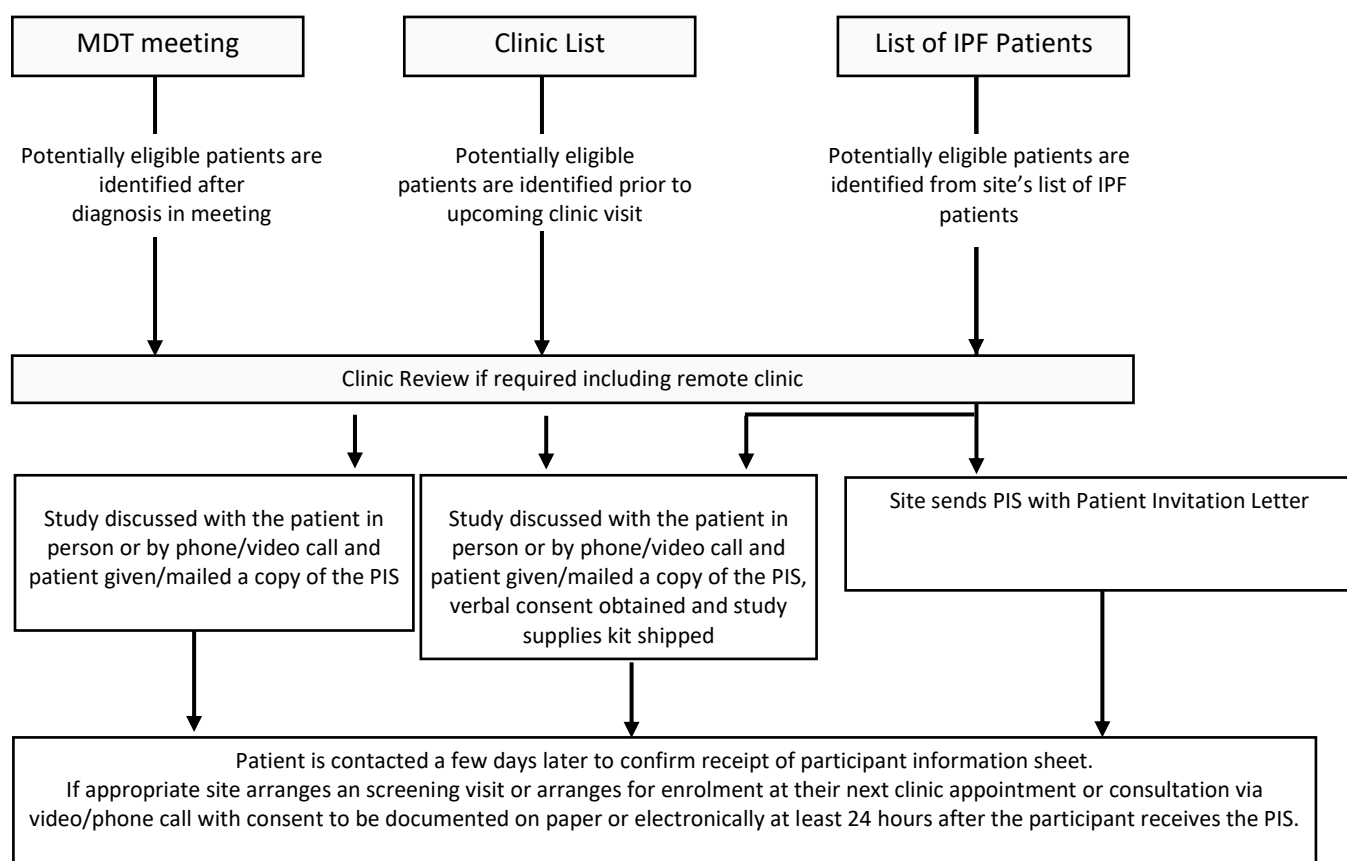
MDT meeting

Clinic List

List of IPF Patients

Potentially eligible patients are identified after diagnosis in meeting

Potentially eligible patients are identified prior to upcoming clinic visit

Potentially eligible patients are identified from site's list of IPF patients

Clinic Review if required including remote clinic

Study discussed with the patient in person or by phone/video call and patient given/mailed a copy of the PIS

Study discussed with the patient in person or by phone/video call and patient given/mailed a copy of the PIS, verbal consent obtained and study supplies kit shipped

Site sends PIS with Patient Invitation Letter

Patient is contacted a few days later to confirm receipt of participant information sheet.
If appropriate site arranges an screening visit or arranges for enrolment at their next clinic appointment or consultation via video/phone call with consent to be documented on paper or electronically at least 24 hours after the participant receives the PIS.